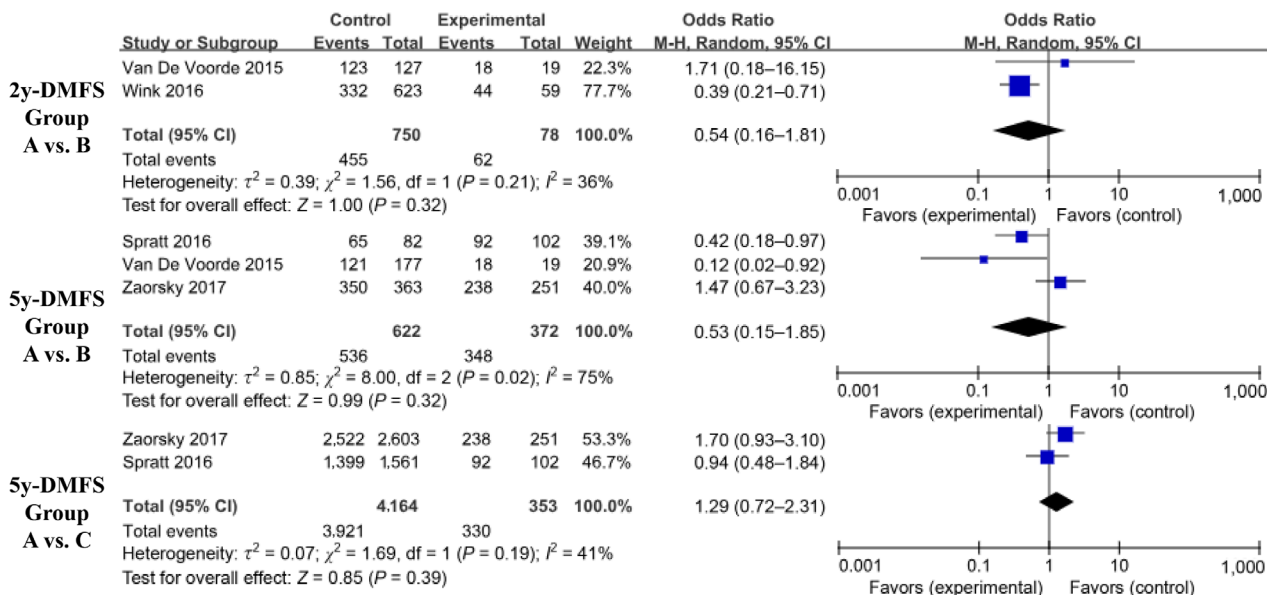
| | Control | | Experimental | | | Odds Ratio | Odds Ratio |
|---|---|---|---|---|---|---|---|
| Study or Subgroup | Events | Total | Events | Total | Weight | M-H, Random, 95% CI | M-H, Random, 95% CI |

2y-DMFS Group A vs. B

| Study or Subgroup | Events | Total | Events | Total | Weight | M-H, Random, 95% CI |
|---|---|---|---|---|---|---|
| Van De Voorde 2015 | 123 | 127 | 18 | 19 | 22.3% | 1.71 (0.18–16.15) |
| Wink 2016 | 332 | 623 | 44 | 59 | 77.7% | 0.39 (0.21–0.71) |
| **Total (95% CI)** | | **750** | | **78** | **100.0%** | 0.54 (0.16–1.81) |
| Total events | 455 | | 62 | | | |

Heterogeneity: $\tau^2 = 0.39$; $\chi^2 = 1.56$, df = 1 ($P = 0.21$); $I^2 = 36\%$
Test for overall effect: $Z = 1.00$ ($P = 0.32$)

0.001 0.1 1 10 1,000
Favors (experimental) Favors (control)

5y-DMFS Group A vs. B

| Study or Subgroup | Events | Total | Events | Total | Weight | M-H, Random, 95% CI |
|---|---|---|---|---|---|---|
| Spratt 2016 | 65 | 82 | 92 | 102 | 39.1% | 0.42 (0.18–0.97) |
| Van De Voorde 2015 | 121 | 177 | 18 | 19 | 20.9% | 0.12 (0.02–0.92) |
| Zaorsky 2017 | 350 | 363 | 238 | 251 | 40.0% | 1.47 (0.67–3.23) |
| **Total (95% CI)** | | **622** | | **372** | **100.0%** | 0.53 (0.15–1.85) |
| Total events | 536 | | 348 | | | |

Heterogeneity: $\tau^2 = 0.85$; $\chi^2 = 8.00$, df = 2 ($P = 0.02$); $I^2 = 75\%$
Test for overall effect: $Z = 0.99$ ($P = 0.32$)

0.001 0.1 1 10 1,000
Favors (experimental) Favors (control)

5y-DMFS Group A vs. C

| Study or Subgroup | Events | Total | Events | Total | Weight | M-H, Random, 95% CI |
|---|---|---|---|---|---|---|
| Zaorsky 2017 | 2,522 | 2,603 | 238 | 251 | 53.3% | 1.70 (0.93–3.10) |
| Spratt 2016 | 1,399 | 1,561 | 92 | 102 | 46.7% | 0.94 (0.48–1.84) |
| **Total (95% CI)** | | **4,164** | | **353** | **100.0%** | 1.29 (0.72–2.31) |
| Total events | 3,921 | | 330 | | | |

Heterogeneity: $\tau^2 = 0.07$; $\chi^2 = 1.69$, df = 1 ($P = 0.19$); $I^2 = 41\%$
Test for overall effect: $Z = 0.85$ ($P = 0.39$)

0.001 0.1 1 10 1,000
Favors (experimental) Favors (control)